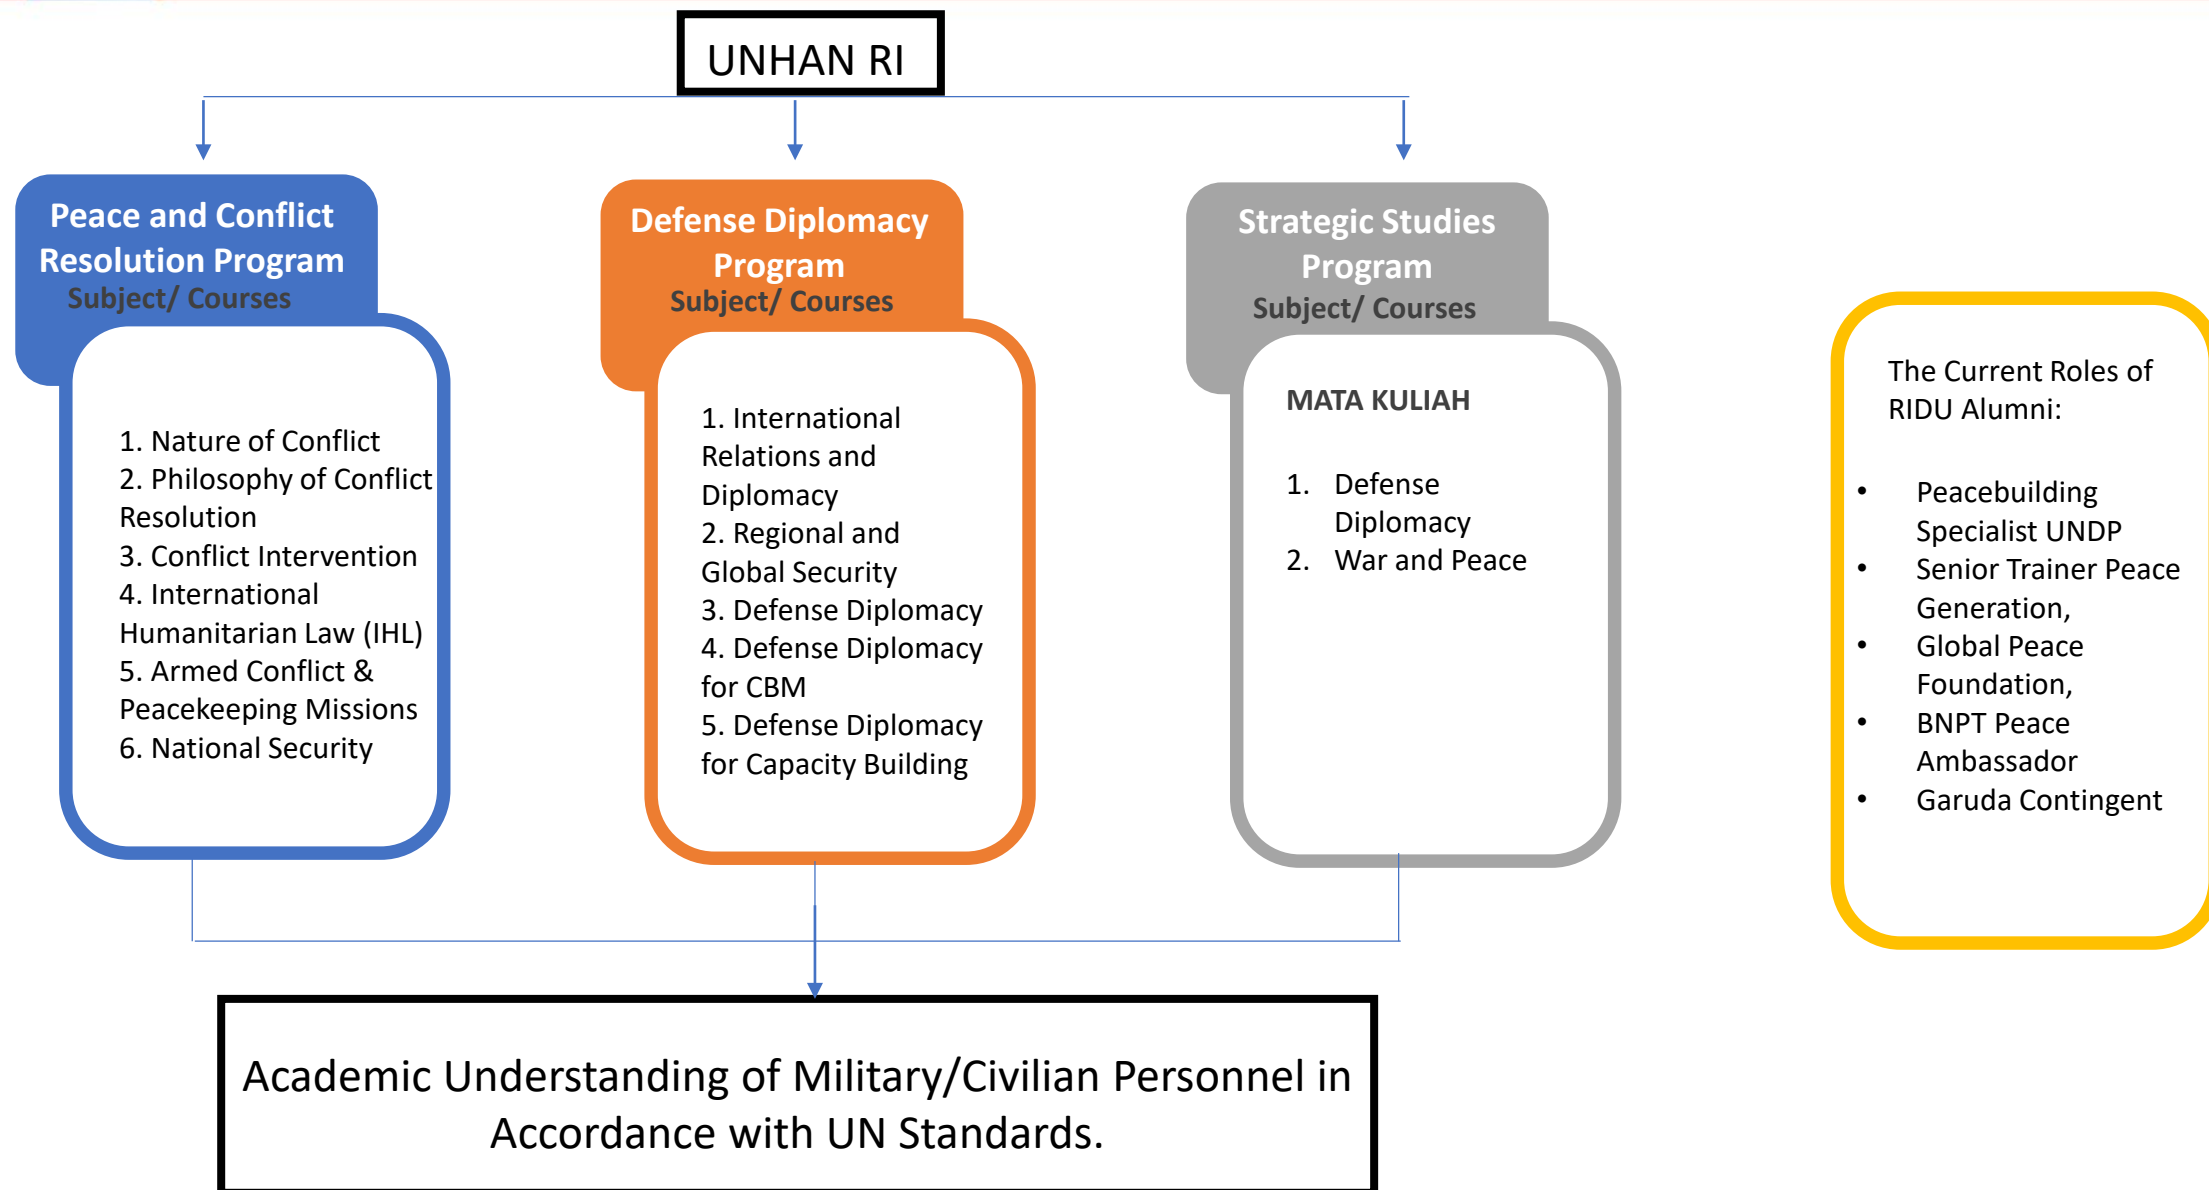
UNHAN RI

Peace and Conflict Resolution Program
Subject/ Courses

1. Nature of Conflict
2. Philosophy of Conflict Resolution
3. Conflict Intervention
4. International Humanitarian Law (IHL)
5. Armed Conflict & Peacekeeping Missions
6. National Security

Defense Diplomacy Program
Subject/ Courses

1. International Relations and Diplomacy
2. Regional and Global Security
3. Defense Diplomacy
4. Defense Diplomacy for CBM
5. Defense Diplomacy for Capacity Building

Strategic Studies Program
Subject/ Courses

MATA KULIAH

1. Defense Diplomacy
2. War and Peace

The Current Roles of RIDU Alumni:

- Peacebuilding Specialist UNDP
- Senior Trainer Peace Generation,
- Global Peace Foundation,
- BNPT Peace Ambassador
- Garuda Contingent

Academic Understanding of Military/Civilian Personnel in Accordance with UN Standards.